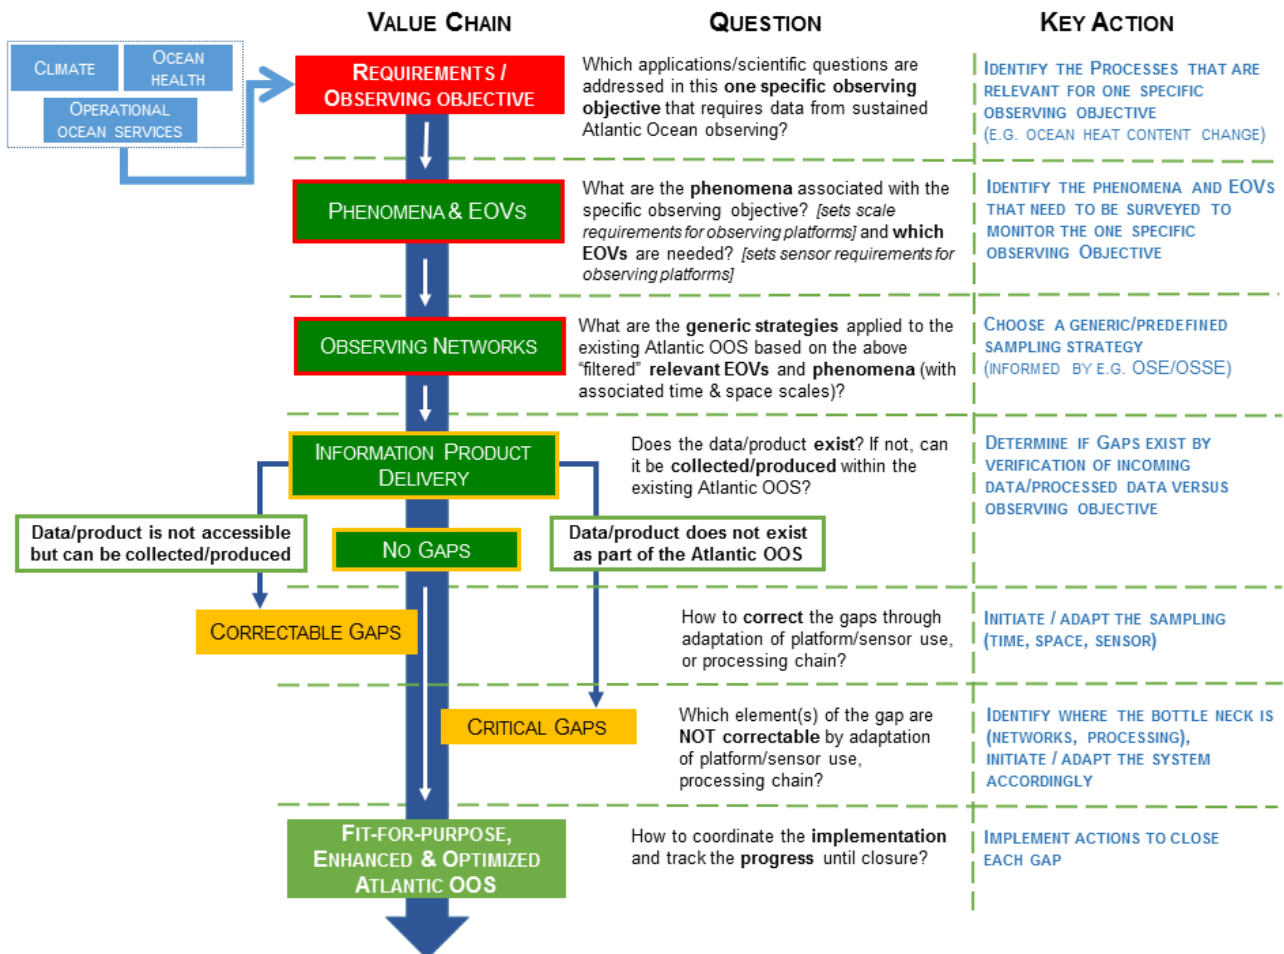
VALUE CHAIN

QUESTION

KEY ACTION

CLIMATE

OCEAN HEALTH

OPERATIONAL OCEAN SERVICES

REQUIREMENTS / OBSERVING OBJECTIVE

Which applications/scientific questions are addressed in this **one specific observing objective** that requires data from sustained Atlantic Ocean observing?

IDENTIFY THE PROCESSES THAT ARE RELEVANT FOR ONE SPECIFIC OBSERVING OBJECTIVE (E.G. OCEAN HEAT CONTENT CHANGE)

PHENOMENA & EOVS

What are the **phenomena** associated with the specific observing objective? *[sets scale requirements for observing platforms]* and **which EOVs** are needed? *[sets sensor requirements for observing platforms]*

IDENTIFY THE PHENOMENA AND EOVS THAT NEED TO BE SURVEYED TO MONITOR THE ONE SPECIFIC OBSERVING OBJECTIVE

OBSERVING NETWORKS

What are the **generic strategies** applied to the existing Atlantic OOS based on the above "filtered" **relevant EOVs** and **phenomena** (with associated time & space scales)?

CHOOSE A GENERIC/PREDEFINED SAMPLING STRATEGY (INFORMED BY E.G. OSE/OSSE)

INFORMATION PRODUCT DELIVERY

Does the data/product **exist**? If not, can it be **collected/produced** within the existing Atlantic OOS?

DETERMINE IF GAPS EXIST BY VERIFICATION OF INCOMING DATA/PROCESSED DATA VERSUS OBSERVING OBJECTIVE

Data/product is not accessible but can be collected/produced

NO GAPS

Data/product does not exist as part of the Atlantic OOS

CORRECTABLE GAPS

How to **correct** the gaps through adaptation of platform/sensor use, or processing chain?

INITIATE / ADAPT THE SAMPLING (TIME, SPACE, SENSOR)

CRITICAL GAPS

Which element(s) of the gap are **NOT correctable** by adaptation of platform/sensor use, processing chain?

IDENTIFY WHERE THE BOTTLE NECK IS (NETWORKS, PROCESSING), INITIATE / ADAPT THE SYSTEM ACCORDINGLY

FIT-FOR-PURPOSE, ENHANCED & OPTIMIZED ATLANTIC OOS

How to coordinate the **implementation** and track the **progress** until closure?

IMPLEMENT ACTIONS TO CLOSE EACH GAP